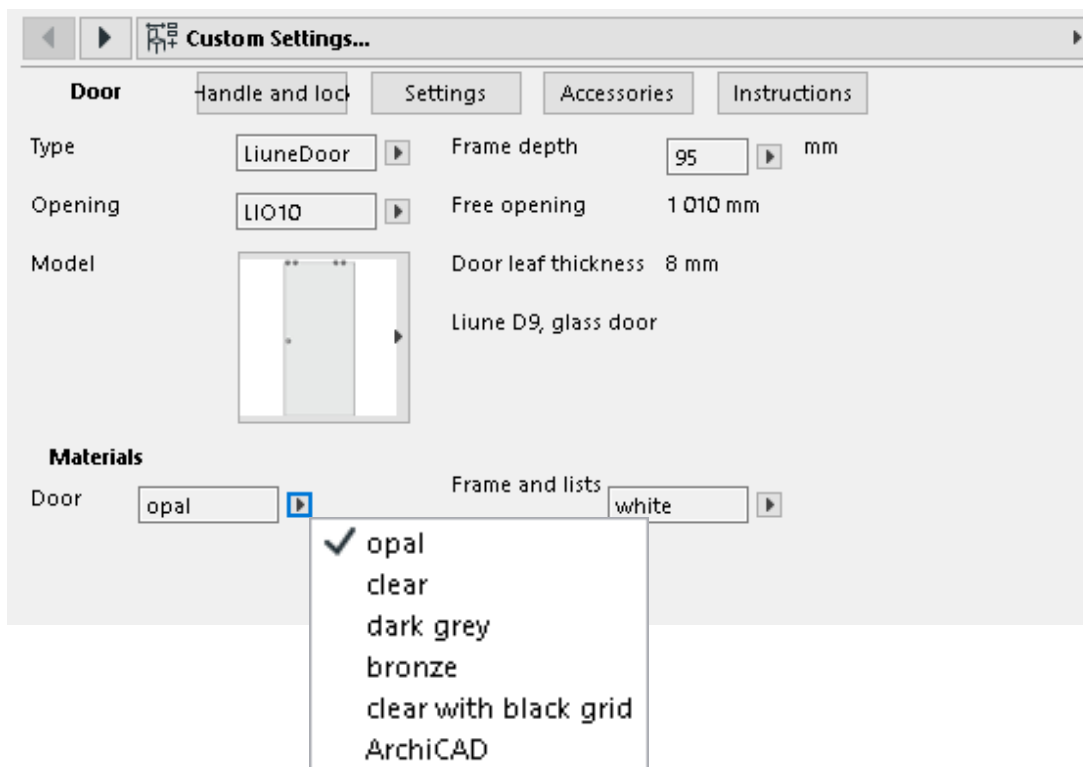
Custom Settings...

Door
Handle and lock
Settings
Accessories
Instructions

Type
LiuneDoor
Frame depth
95
mm

Opening
LIO10
Free opening
1 010 mm

Model
Door leaf thickness 8 mm

Liune D9, glass door

Materials

Door
opal
Frame and lists
white

✓ opal
clear
dark grey
bronze
clear with black grid
ArchiCAD